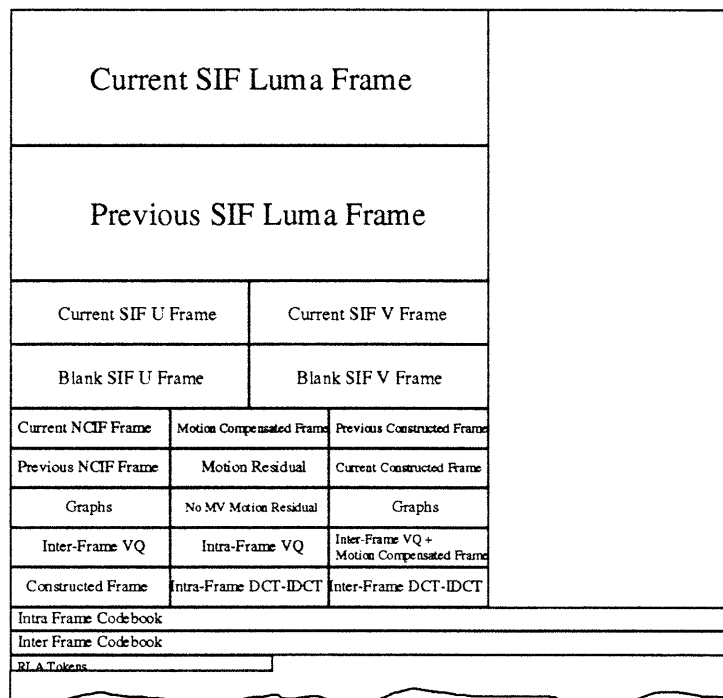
Current SIF Luma Frame

Previous SIF Luma Frame

| Current SIF U Frame | Current SIF V Frame |
|---|---|
| Blank SIF U Frame | Blank SIF V Frame |

| Current NCIF Frame | Motion Compensated Frame | Previous Constructed Frame |
|---|---|---|
| Previous NCIF Frame | Motion Residual | Current Constructed Frame |
| Graphs | No MV Motion Residual | Graphs |
| Inter-Frame VQ | Intra-Frame VQ | Inter-Frame VQ + Motion Compensated Frame |
| Constructed Frame | Intra-Frame DCT-IDCT | Inter-Frame DCT-IDCT |

Intra Frame Codebook

Inter Frame Codebook

RLA Tokens